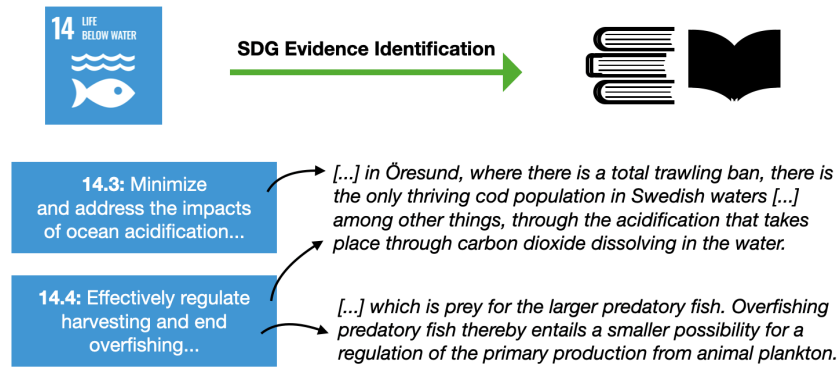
14 LIFE BELOW WATER

SDG Evidence Identification

**14.3:** Minimize and address the impacts of ocean acidification...

*[...] in Öresund, where there is a total trawling ban, there is the only thriving cod population in Swedish waters [...] among other things, through the acidification that takes place through carbon dioxide dissolving in the water.*

**14.4:** Effectively regulate harvesting and end overfishing...

*[...] which is prey for the larger predatory fish. Overfishing predatory fish thereby entails a smaller possibility for a regulation of the primary production from animal plankton.*